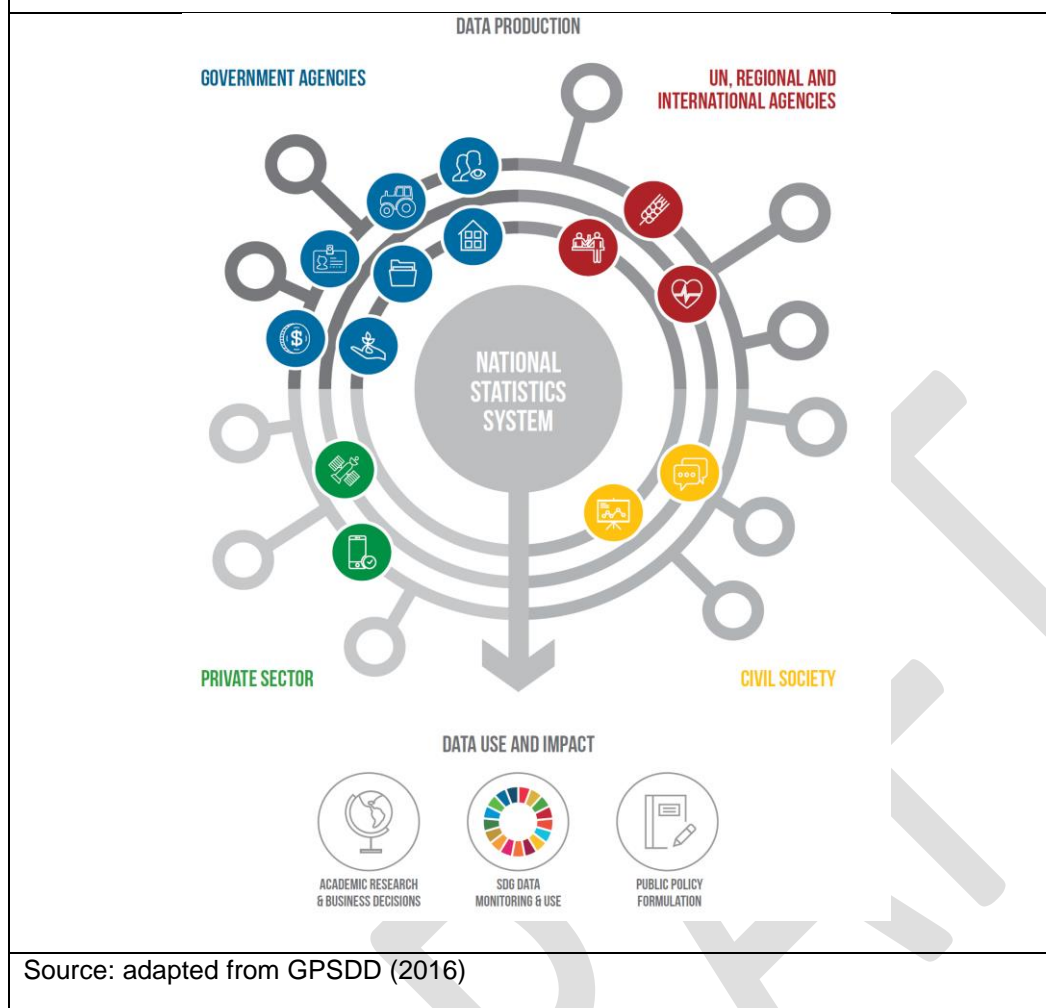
DATA PRODUCTION

GOVERNMENT AGENCIES

UN, REGIONAL AND INTERNATIONAL AGENCIES

NATIONAL STATISTICS SYSTEM

PRIVATE SECTOR

CIVIL SOCIETY

DATA USE AND IMPACT

ACADEMIC RESEARCH & BUSINESS DECISIONS

SDG DATA MONITORING & USE

PUBLIC POLICY FORMULATION

Source: adapted from GPSDD (2016)